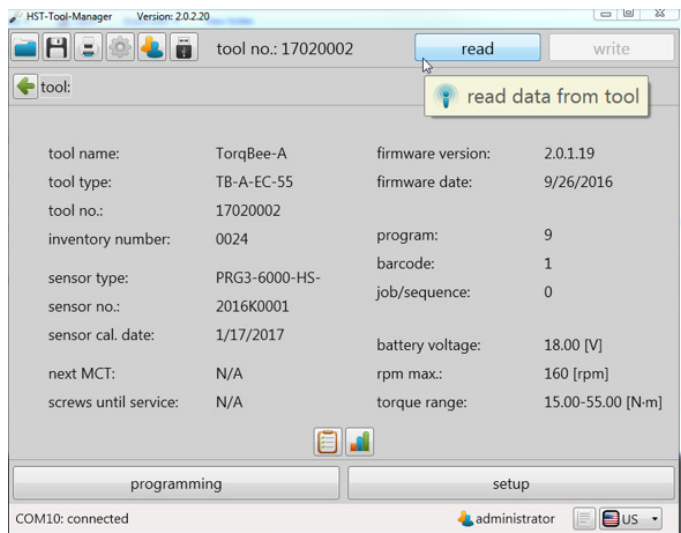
HST-Tool-Manager Version: 2.0.2.20

tool no.: 17020002

read

write

tool:

read data from tool

tool name: TorqBee-A
tool type: TB-A-EC-55
tool no.: 17020002
inventory number: 0024

sensor type: PRG3-6000-HS-
sensor no.: 2016K0001
sensor cal. date: 1/17/2017

next MCT: N/A
screws until service: N/A

firmware version: 2.0.1.19
firmware date: 9/26/2016

program: 9
barcode: 1
job/sequence: 0

battery voltage: 18.00 [V]
rpm max.: 160 [rpm]
torque range: 15.00-55.00 [N·m]

programming

setup

COM10: connected

administrator

US